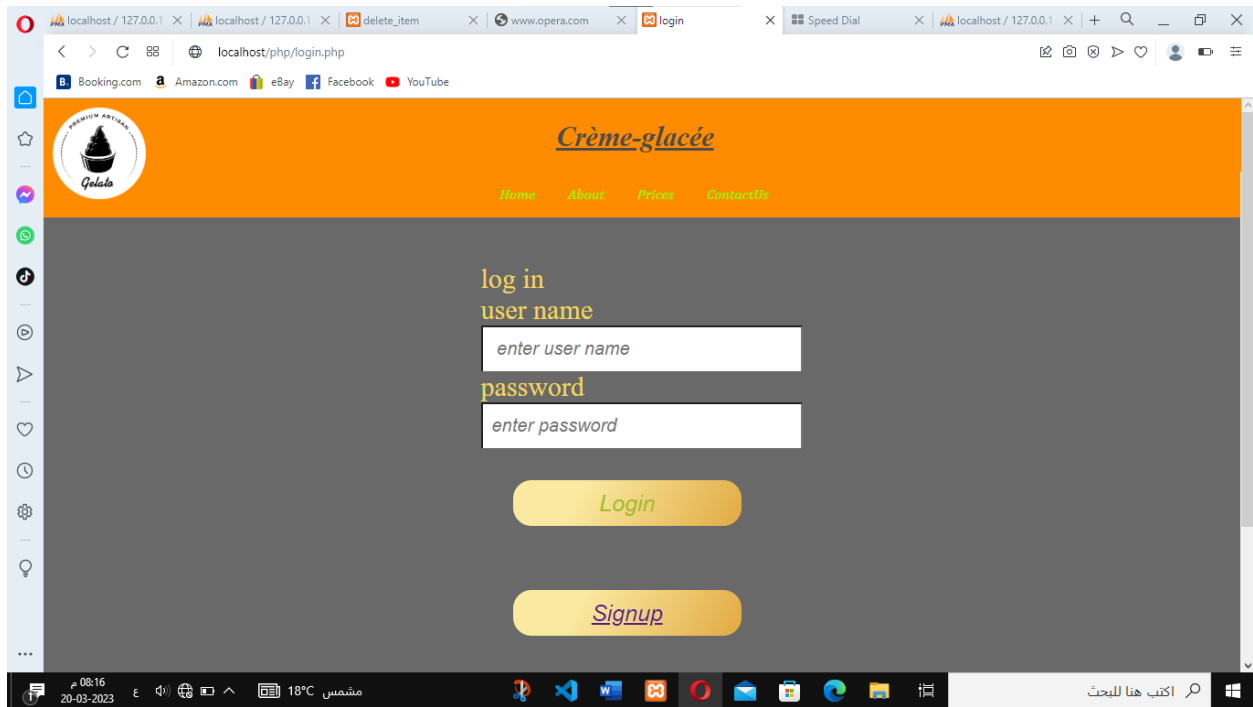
localhost / 127.0.0.1 | localhost / 127.0.0.1 | delete_item | www.opera.com | login | Speed Dial | localhost / 127.0.0.1

localhost/php/login.php

Booking.com Amazon.com eBay Facebook YouTube

PREMIUM ARTISAN
Gelato

Crème-glacée

Home About Prices ContactUs

log in
user name
enter user name
password
enter password

Login

Signup

08:16 م
20-03-2023
ع
18°C مشمس
اكتب هنا للبحث